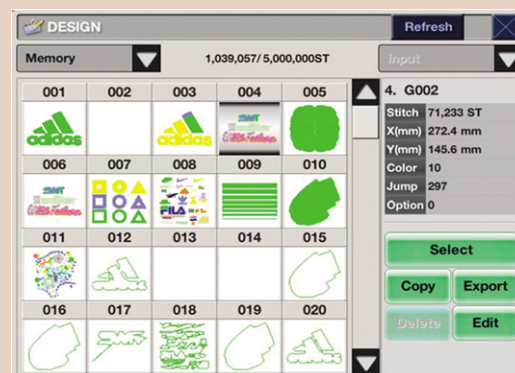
DESIGN

Refresh

Memory

1,039,057/ 5,000,000ST

Input

001 002 003 004 005

adidas adidas

006 007 008 009 010

SWF

FILA

011 012 013 014 015

016 017 018 019 020

4. G002

| Stitch | 71,233 ST |
|---|---|
| X(mm) | 272.4 mm |
| Y(mm) | 145.6 mm |
| Color | 10 |
| Jump | 297 |
| Option | 0 |

Select

Copy

Export

Delete

Edit